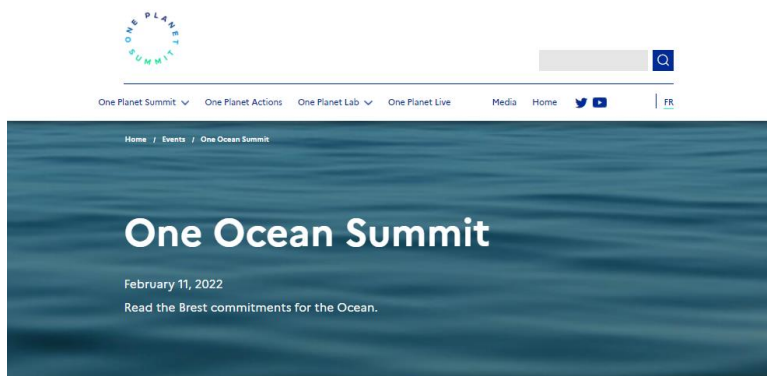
ONE PLANET SUMMIT

One Planet Summit One Planet Actions One Planet Lab One Planet Live Media Home FR

Home / Events / One Ocean Summit

One Ocean Summit

February 11, 2022

Read the Brest commitments for the Ocean.